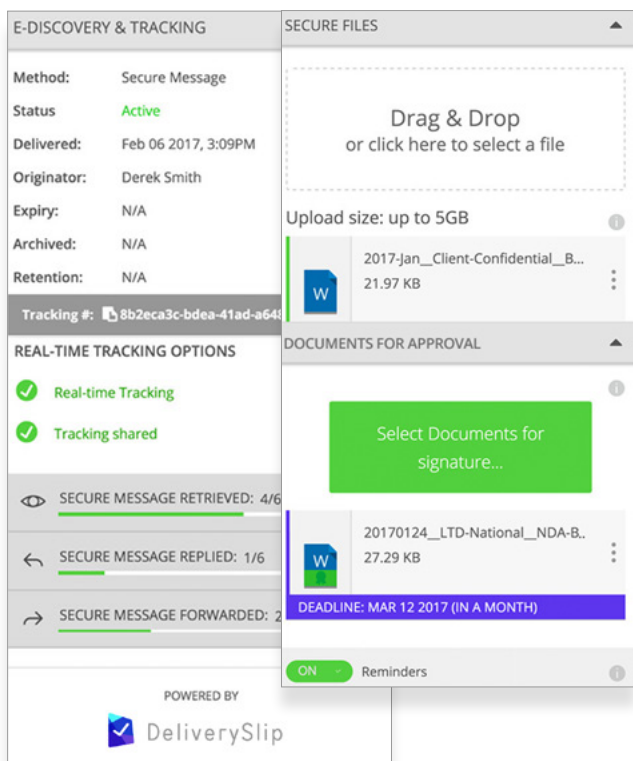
E-DISCOVERY & TRACKING

| Method: | Secure Message |
|---|---|
| Status | Active |
| Delivered: | Feb 06 2017, 3:09PM |
| Originator: | Derek Smith |
| Expiry: | N/A |
| Archived: | N/A |
| Retention: | N/A |

Tracking #: 8b2eca3c-bdea-41ad-a64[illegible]

REAL-TIME TRACKING OPTIONS

Real-time Tracking

Tracking shared

SECURE MESSAGE RETRIEVED: 4/6

SECURE MESSAGE REPLIED: 1/6

SECURE MESSAGE FORWARDED: 2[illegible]

POWERED BY

DeliverySlip

SECURE FILES

Drag & Drop
or click here to select a file

Upload size: up to 5GB

W
2017-Jan__Client-Confidential__B...
21.97 KB

DOCUMENTS FOR APPROVAL

Select Documents for signature...

W
20170124__LTD-National__NDA-B..
27.29 KB

DEADLINE: MAR 12 2017 (IN A MONTH)

ON

Reminders